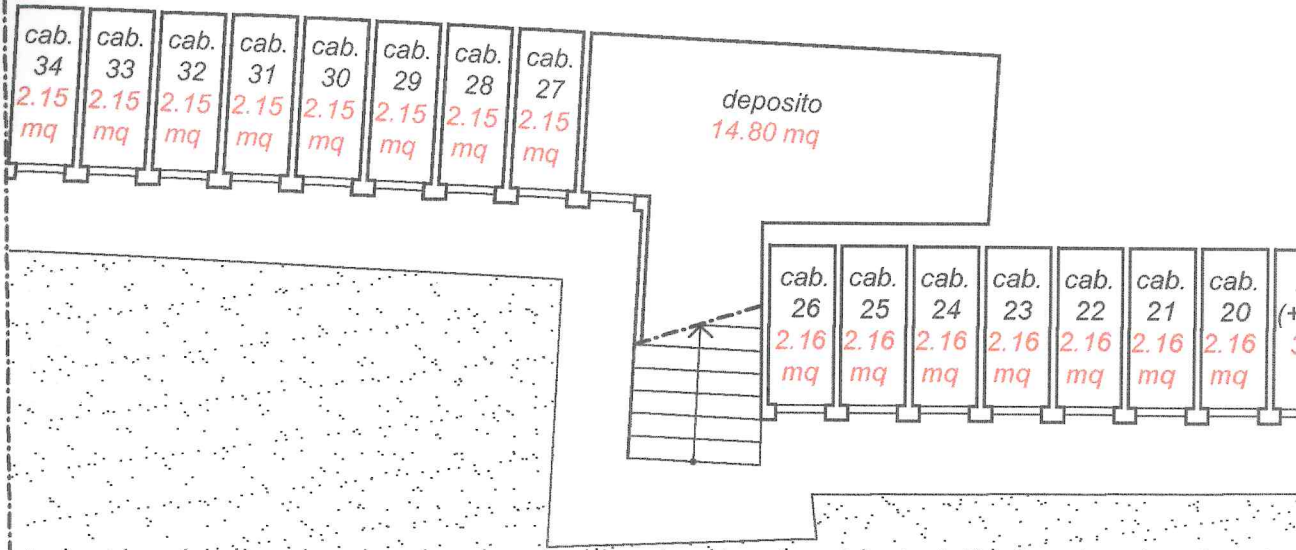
cab. 34 2.15 mq

cab. 33 2.15 mq

cab. 32 2.15 mq

cab. 31 2.15 mq

cab. 30 2.15 mq

cab. 29 2.15 mq

cab. 28 2.15 mq

cab. 27 2.15 mq

deposito
14.80 mq

cab. 26 2.16 mq

cab. 25 2.16 mq

cab. 24 2.16 mq

cab. 23 2.16 mq

cab. 22 2.16 mq

cab. 21 2.16 mq

cab. 20 2.16 mq

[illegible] (+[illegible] 3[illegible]